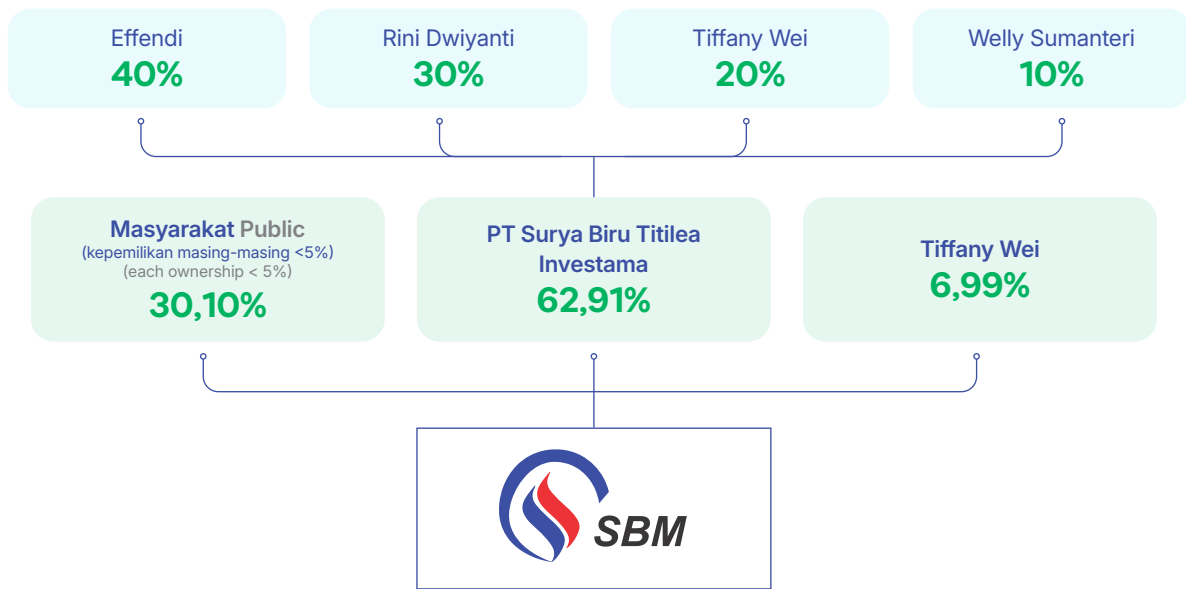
Effendi
40%

Rini Dwiyanti
30%

Tiffany Wei
20%

Welly Sumanteri
10%

Masyarakat Public
(kepemilikan masing-masing <5%)
(each ownership < 5%)
30,10%

PT Surya Biru Titilea Investama
62,91%

Tiffany Wei
6,99%

SBM